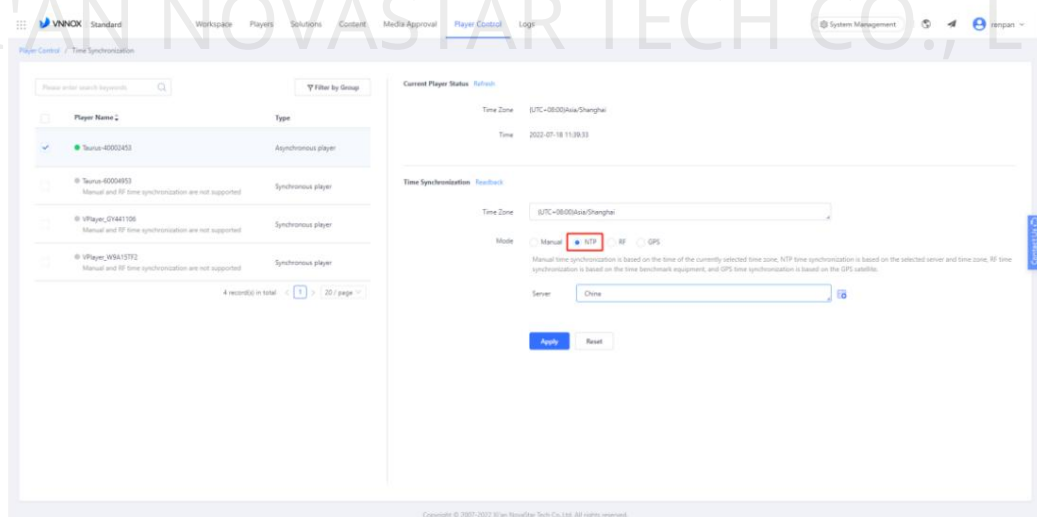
'AN NOVASTAR TECH CO., L

VNNOX Standard Workspace Players Solutions Content Media Approval Player Control Logs System Management renpan

Player Control / Time Synchronization

Please enter search keywords

Filter by Group

| | Player Name | Type |
|---|---|---|
| ✓ | Taurus-40002453 | Asynchronous player |
| | Taurus-60004953 Manual and RF time synchronization are not supported | Synchronous player |
| | VPlayer_0Y441106 Manual and RF time synchronization are not supported | Synchronous player |
| | VPlayer_W9A15TF2 Manual and RF time synchronization are not supported | Synchronous player |

4 record(s) in total < 1 > 20 / page

Current Player Status Refresh

Time Zone (UTC+08:00)Asia/Shanghai

Time 2022-07-18 11:39:33

Time Synchronization Readback

Time Zone (UTC+08:00)Asia/Shanghai

Mode Manual NTP RF GPS

Manual time synchronization is based on the time of the currently selected time zone, NTP time synchronization is based on the selected server and time zone, RF time synchronization is based on the time benchmark equipment, and GPS time synchronization is based on the GPS satellite.

Server China

Apply Reset

Contact Us

Copyright © 2007-2022 Xi'an NovaStar Tech Co., Ltd. All rights reserved.